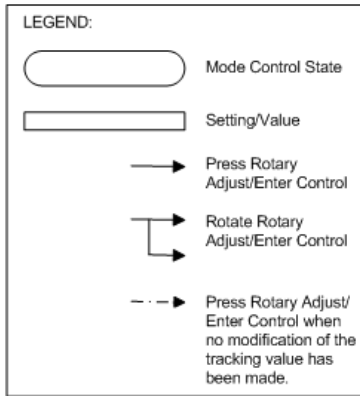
LEGEND:

Mode Control State

Setting/Value

Press Rotary Adjust/Enter Control

Rotate Rotary Adjust/Enter Control

Press Rotary Adjust/ Enter Control when no modification of the tracking value has been made.